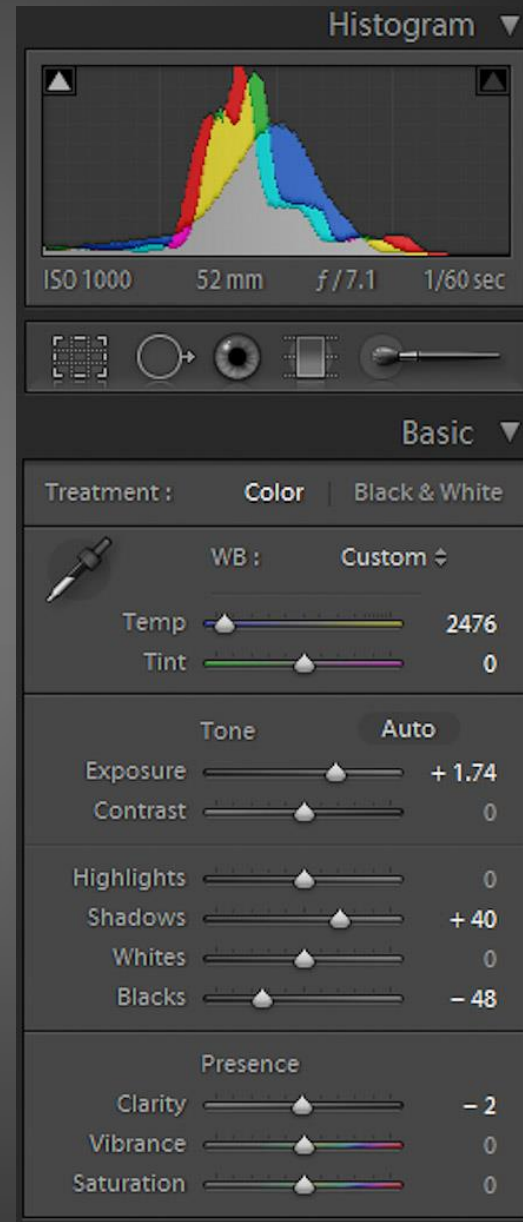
Histogram ▼

ISO 1000 52 mm $f$ / 7.1 1/60 sec

Basic ▼

Treatment : Color | Black & White

WB : Custom ≑

Temp 2476
Tint 0

Tone Auto

Exposure + 1.74
Contrast 0

Highlights 0
Shadows + 40
Whites 0
Blacks – 48

Presence

Clarity – 2
Vibrance 0
Saturation 0